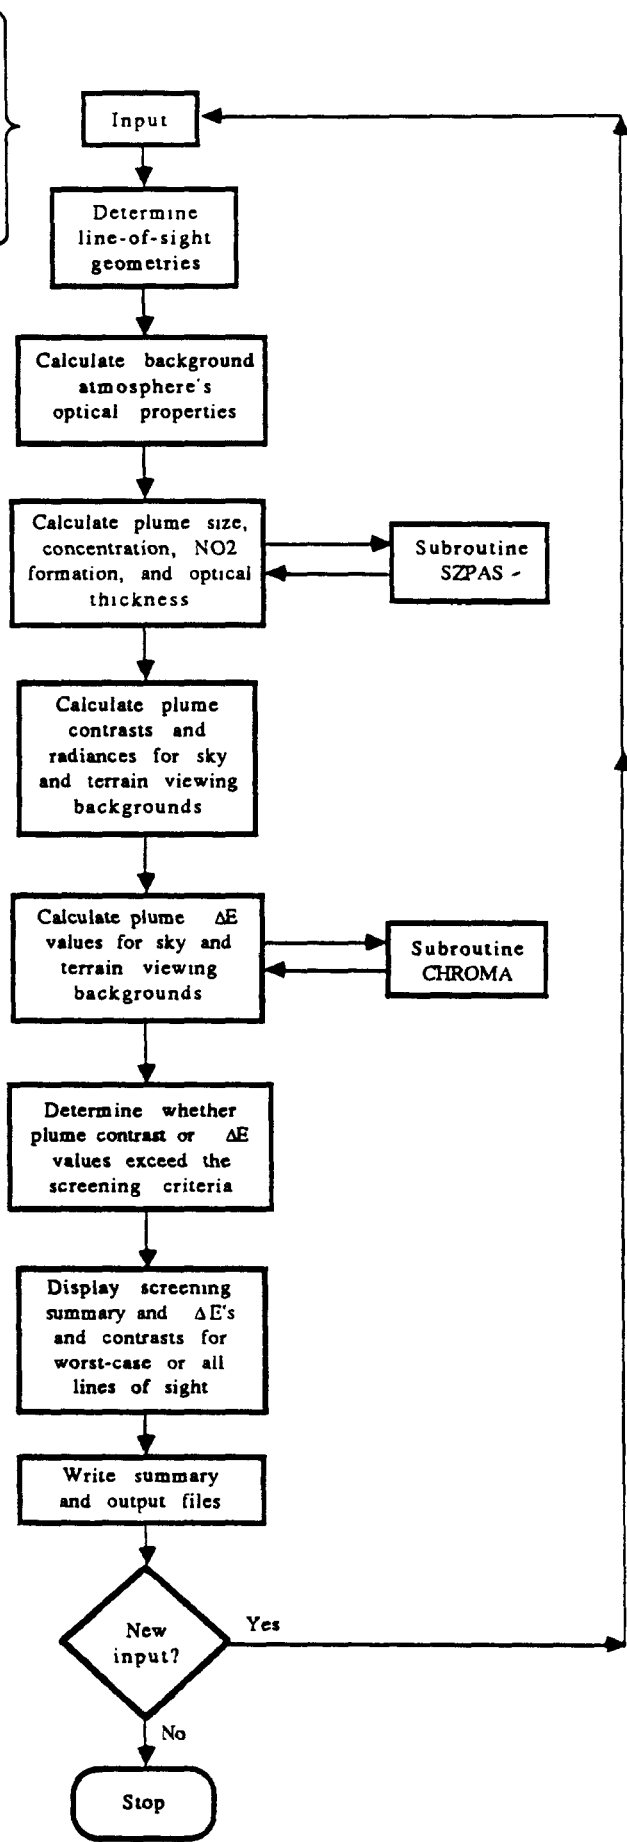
Input

Determine line-of-sight geometries

Calculate background atmosphere's optical properties

Calculate plume size, concentration, NO2 formation, and optical thickness

Subroutine SZPAS -

Calculate plume contrasts and radiances for sky and terrain viewing backgrounds

Calculate plume $\Delta E$ values for sky and terrain viewing backgrounds

Subroutine CHROMA

Determine whether plume contrast or $\Delta E$ values exceed the screening criteria

Display screening summary and $\Delta E$'s and contrasts for worst-case or all lines of sight

Write summary and output files

New input?

Yes

No

Stop